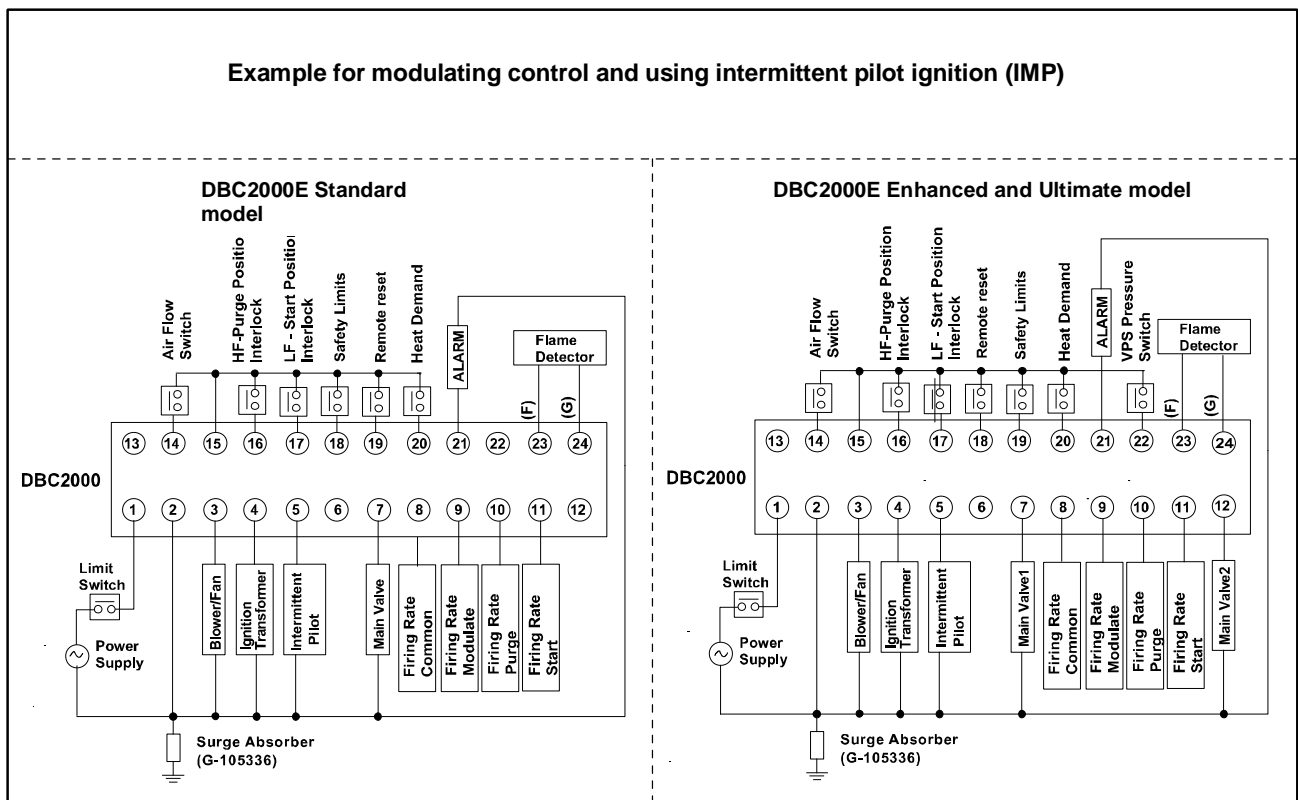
Example for modulating control and using intermittent pilot ignition (IMP)

DBC2000E Standard model

Air Flow Switch
HF-Purge Position Interlock
LF - Start Position Interlock
Safety Limits
Remote reset
Heat Demand
ALARM
Flame Detector
(F)
(G)

13 14 15 16 17 18 19 20 21 22 23 24

DBC2000

1 2 3 4 5 6 7 8 9 10 11 12

Limit Switch
Power Supply
Blower/Fan
Ignition Transformer
Intermittent Pilot
Main Valve
Firing Rate Common
Firing Rate Modulate
Firing Rate Purge
Firing Rate Start
Surge Absorber (G-105336)

DBC2000E Enhanced and Ultimate model

Air Flow Switch
HF-Purge Position Interlock
LF - Start Position Interlock
Remote reset
Safety Limits
Heat Demand
ALARM
VPS Pressure Switch
Flame Detector
(F)
(G)

13 14 15 16 17 18 19 20 21 22 23 24

DBC2000

1 2 3 4 5 6 7 8 9 10 11 12

Limit Switch
Power Supply
Blower/Fan
Ignition Transformer
Intermittent Pilot
Main Valve1
Firing Rate Common
Firing Rate Modulate
Firing Rate Purge
Firing Rate Start
Main Valve2
Surge Absorber (G-105336)